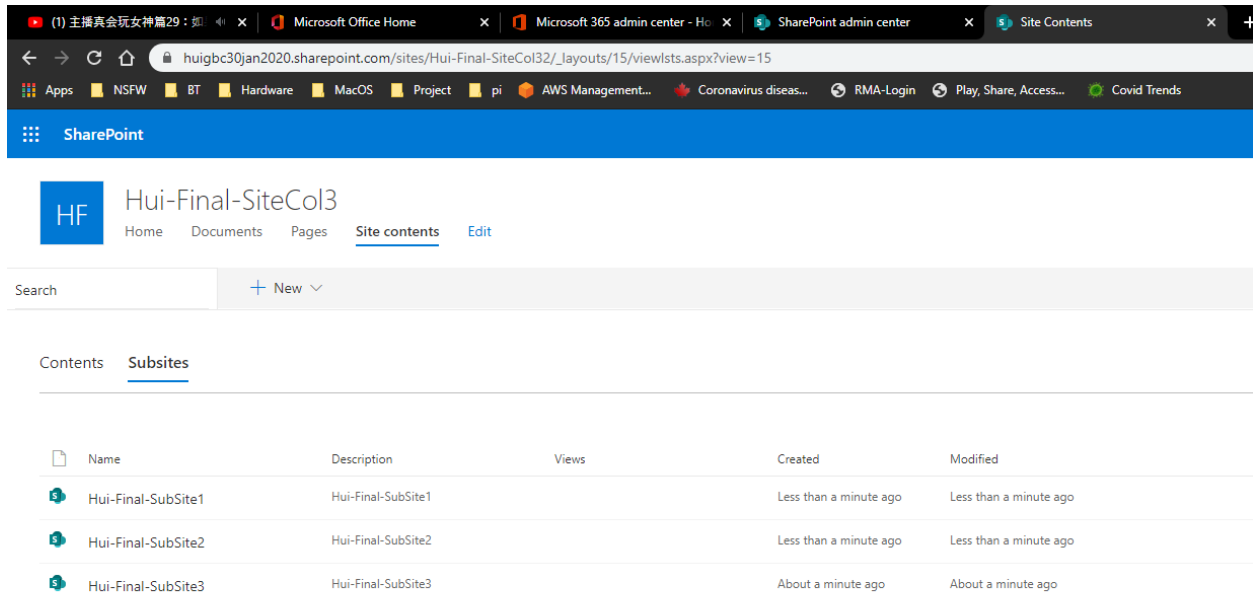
(1) 主播真会玩女神篇29：如 ×
Microsoft Office Home ×
Microsoft 365 admin center - Ho ×
SharePoint admin center ×
Site Contents ×
+

huigbc30jan2020.sharepoint.com/sites/Hui-Final-SiteCol32/_layouts/15/viewlsts.aspx?view=15

Apps NSFW BT Hardware MacOS Project pi AWS Management... Coronavirus diseas... RMA-Login Play, Share, Access... Covid Trends

SharePoint

HF
Hui-Final-SiteCol3
Home Documents Pages Site contents Edit

Search
+ New

Contents Subsites

| | Name | Description | Views | Created | Modified |
|---|---|---|---|---|---|
| | Hui-Final-SubSite1 | Hui-Final-SubSite1 | | Less than a minute ago | Less than a minute ago |
| | Hui-Final-SubSite2 | Hui-Final-SubSite2 | | Less than a minute ago | Less than a minute ago |
| | Hui-Final-SubSite3 | Hui-Final-SubSite3 | | About a minute ago | About a minute ago |